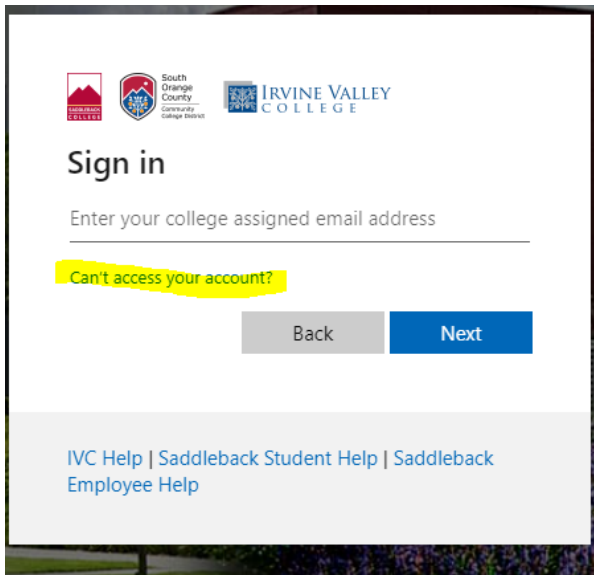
SADDLEBACK COLLEGE

South Orange County Community College District

IRVINE VALLEY COLLEGE

Sign in

Enter your college assigned email address

Can't access your account?

Back

Next

IVC Help | Saddleback Student Help | Saddleback Employee Help